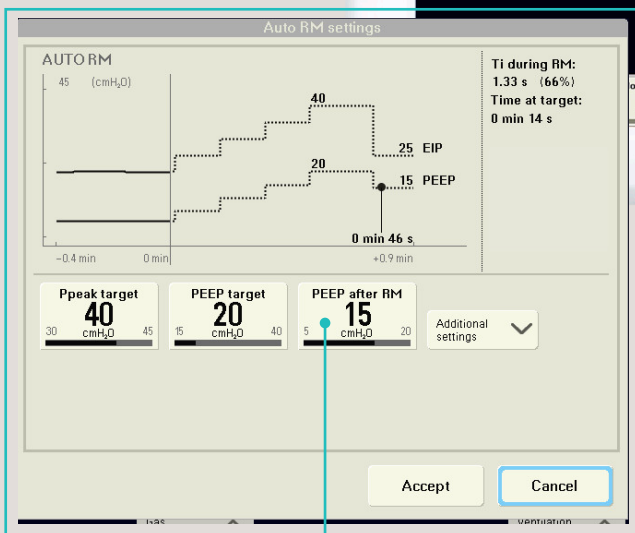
Auto RM settings

AUTO RM

45 (cmH$_2$O)

40

25 EIP

20

15 PEEP

0 min 46 s

−0.4 min

0 min

+0.9 min

Ti during RM:
1.33 s (66%)
Time at target:
0 min 14 s

Ppeak target
40
30 cmH$_2$O 45

PEEP target
20
15 cmH$_2$O 40

PEEP after RM
15
5 cmH$_2$O 20

Additional settings

Accept

Cancel

Gas

Ventilation